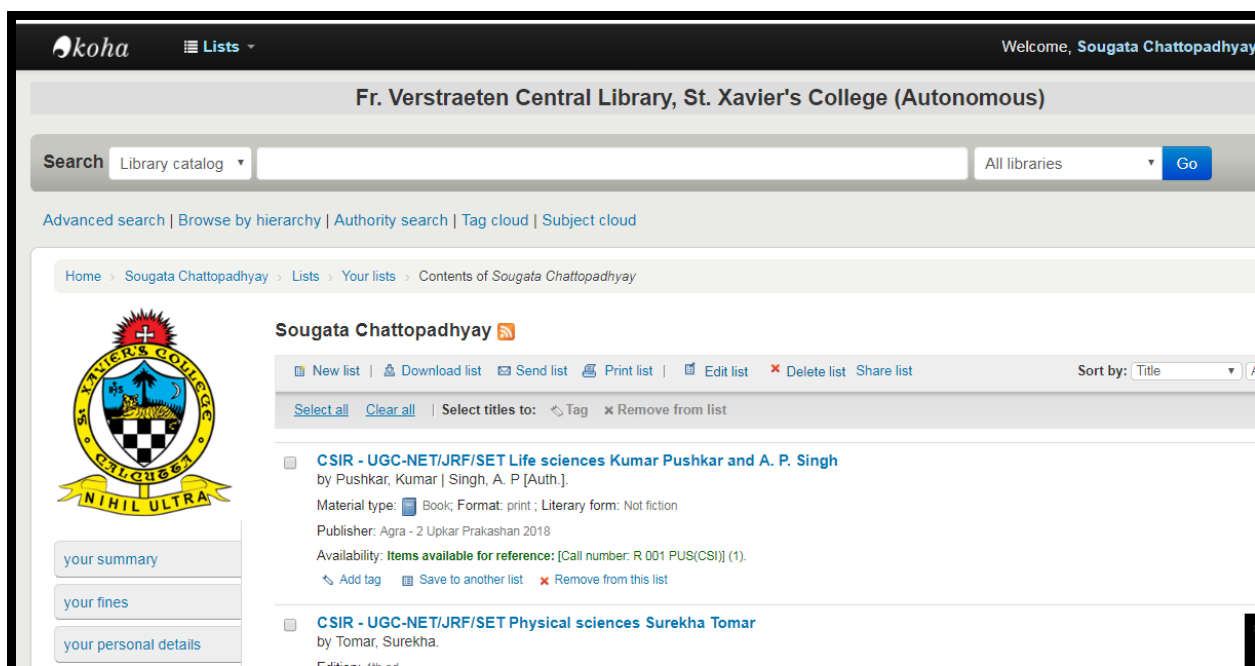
koha Lists

Welcome, Sougata Chattopadhyay

Fr. Verstraeten Central Library, St. Xavier's College (Autonomous)

Search Library catalog All libraries Go

Advanced search | Browse by hierarchy | Authority search | Tag cloud | Subject cloud

Home › Sougata Chattopadhyay › Lists › Your lists › Contents of Sougata Chattopadhyay

St. Xavier's College Calcutta NIHIL ULTRA

Sougata Chattopadhyay

New list | Download list Send list Print list | Edit list Delete list Share list Sort by: Title

Select all Clear all | Select titles to: Tag Remove from list

CSIR - UGC-NET/JRF/SET Life sciences Kumar Pushkar and A. P. Singh
by Pushkar, Kumar | Singh, A. P [Auth.].
Material type: Book; Format: print ; Literary form: Not fiction
Publisher: Agra - 2 Upkar Prakashan 2018
Availability: Items available for reference: [Call number: R 001 PUS(CSI)] (1).
Add tag Save to another list Remove from this list

CSIR - UGC-NET/JRF/SET Physical sciences Surekha Tomar
by Tomar, Surekha.
Edition: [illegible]

your summary
your fines
your personal details